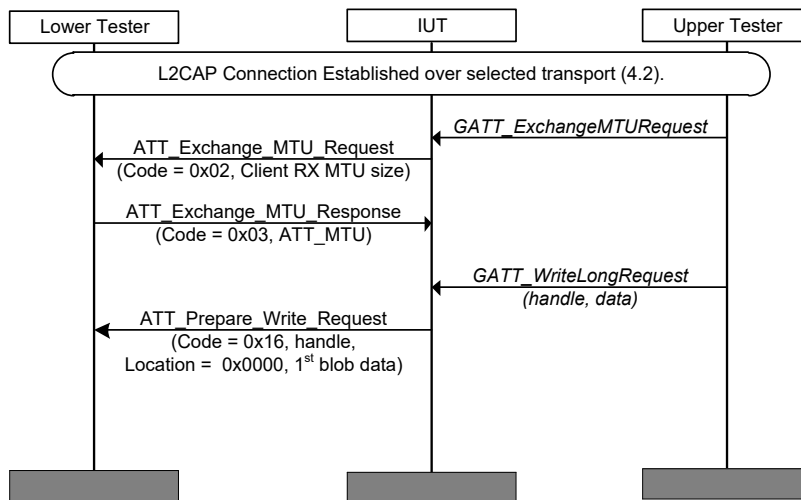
Lower Tester

IUT

Upper Tester

L2CAP Connection Established over selected transport (4.2).

GATT_ExchangeMTURequest

ATT_Exchange_MTU_Request
(Code = 0x02, Client RX MTU size)

ATT_Exchange_MTU_Response
(Code = 0x03, ATT_MTU)

GATT_WriteLongRequest
(handle, data)

ATT_Prepare_Write_Request
(Code = 0x16, handle,
Location = 0x0000, 1$^{st}$ blob data)